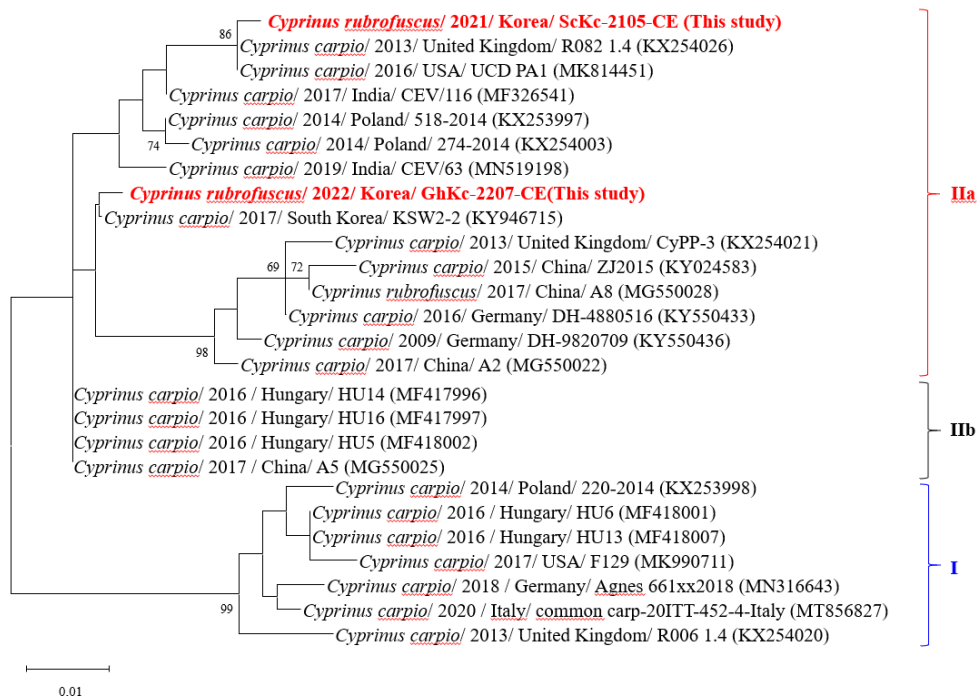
86
Cyprinus rubrofuscus/ 2021/ Korea/ ScKc-2105-CE (This study)
Cyprinus carpio/ 2013/ United Kingdom/ R082 1.4 (KX254026)
Cyprinus carpio/ 2016/ USA/ UCD PA1 (MK814451)
Cyprinus carpio/ 2017/ India/ CEV/116 (MF326541)
Cyprinus carpio/ 2014/ Poland/ 518-2014 (KX253997)
74
Cyprinus carpio/ 2014/ Poland/ 274-2014 (KX254003)
Cyprinus carpio/ 2019/ India/ CEV/63 (MN519198)
Cyprinus rubrofuscus/ 2022/ Korea/ GhKc-2207-CE(This study)
Cyprinus carpio/ 2017/ South Korea/ KSW2-2 (KY946715)
Cyprinus carpio/ 2013/ United Kingdom/ CyPP-3 (KX254021)
69
72
Cyprinus carpio/ 2015/ China/ ZJ2015 (KY024583)
Cyprinus rubrofuscus/ 2017/ China/ A8 (MG550028)
Cyprinus carpio/ 2016/ Germany/ DH-4880516 (KY550433)
98
Cyprinus carpio/ 2009/ Germany/ DH-9820709 (KY550436)
Cyprinus carpio/ 2017/ China/ A2 (MG550022)
IIa
Cyprinus carpio/ 2016 / Hungary/ HU14 (MF417996)
Cyprinus carpio/ 2016 / Hungary/ HU16 (MF417997)
Cyprinus carpio/ 2016 / Hungary/ HU5 (MF418002)
Cyprinus carpio/ 2017 / China/ A5 (MG550025)
IIb
Cyprinus carpio/ 2014/ Poland/ 220-2014 (KX253998)
Cyprinus carpio/ 2016 / Hungary/ HU6 (MF418001)
Cyprinus carpio/ 2016 / Hungary/ HU13 (MF418007)
Cyprinus carpio/ 2017/ USA/ F129 (MK990711)
Cyprinus carpio/ 2018 / Germany/ Agnes 661xx2018 (MN316643)
99
Cyprinus carpio/ 2020 / Italy/ common carp-20ITT-452-4-Italy (MT856827)
Cyprinus carpio/ 2013/ United Kingdom/ R006 1.4 (KX254020)
I
0.01